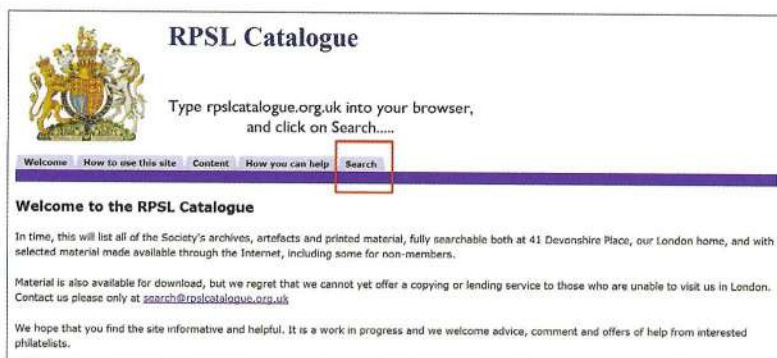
RPSL Catalogue

Type rpslcatalogue.org.uk into your browser, and click on Search.....

Welcome How to use this site Content How you can help Search

Welcome to the RPSL Catalogue

In time, this will list all of the Society's archives, artefacts and printed material, fully searchable both at 41 Devonshire Place, our London home, and with selected material made available through the Internet, including some for non-members.

Material is also available for download, but we regret that we cannot yet offer a copying or lending service to those who are unable to visit us in London. Contact us please only at search@rpslcatalogue.org.uk

We hope that you find the site informative and helpful. It is a work in progress and we welcome advice, comment and offers of help from interested philatelists.